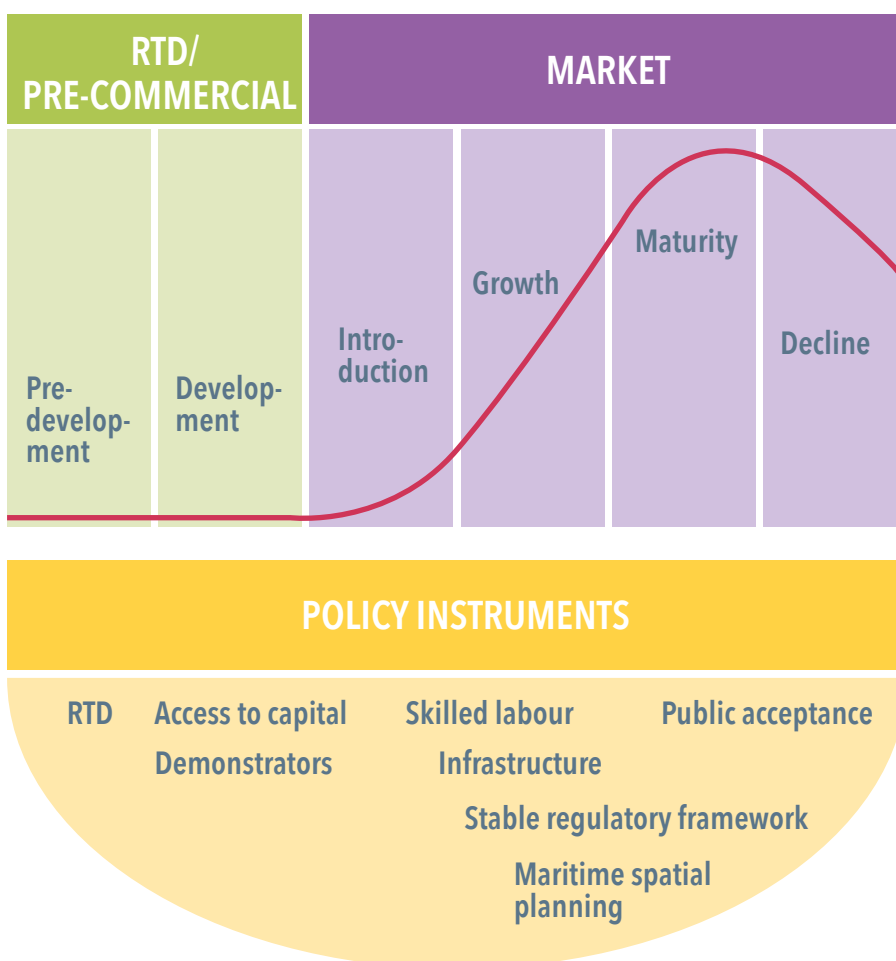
RTD/
PRE-COMMERCIAL

MARKET

Predevelopment

Development

Introduction

Growth

Maturity

Decline

POLICY INSTRUMENTS

RTD

Access to capital

Skilled labour

Public acceptance

Demonstrators

Infrastructure

Stable regulatory framework

Maritime spatial planning